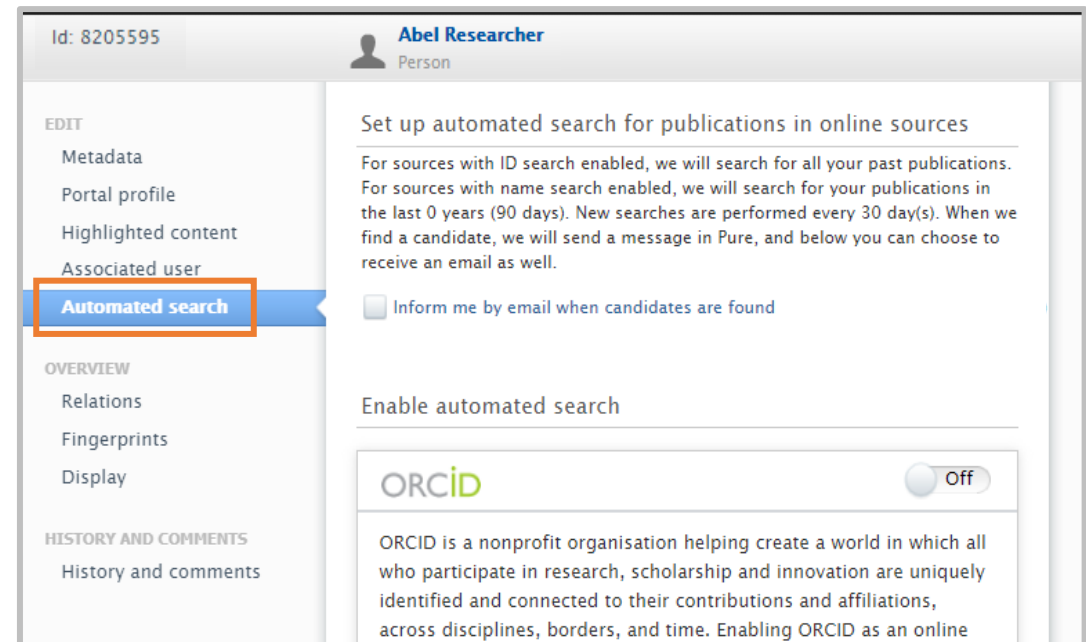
Id: 8205595

Abel Researcher
Person

EDIT
Metadata
Portal profile
Highlighted content
Associated user
Automated search

OVERVIEW
Relations
Fingerprints
Display

HISTORY AND COMMENTS
History and comments

Set up automated search for publications in online sources

For sources with ID search enabled, we will search for all your past publications. For sources with name search enabled, we will search for your publications in the last 0 years (90 days). New searches are performed every 30 day(s). When we find a candidate, we will send a message in Pure, and below you can choose to receive an email as well.

Inform me by email when candidates are found

Enable automated search

ORCID

Off

ORCID is a nonprofit organisation helping create a world in which all who participate in research, scholarship and innovation are uniquely identified and connected to their contributions and affiliations, across disciplines, borders, and time. Enabling ORCID as an online